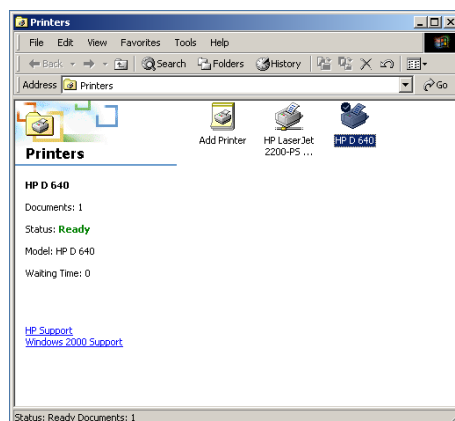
Printers

File Edit View Favorites Tools Help

Back Search Folders History

Address Printers Go

Printers

HP D 640

Documents: 1

Status: Ready

Model: HP D 640

Waiting Time: 0

HP Support
Windows 2000 Support

Add Printer

HP LaserJet 2200-PS ...

HP D 640

Status: Ready Documents: 1